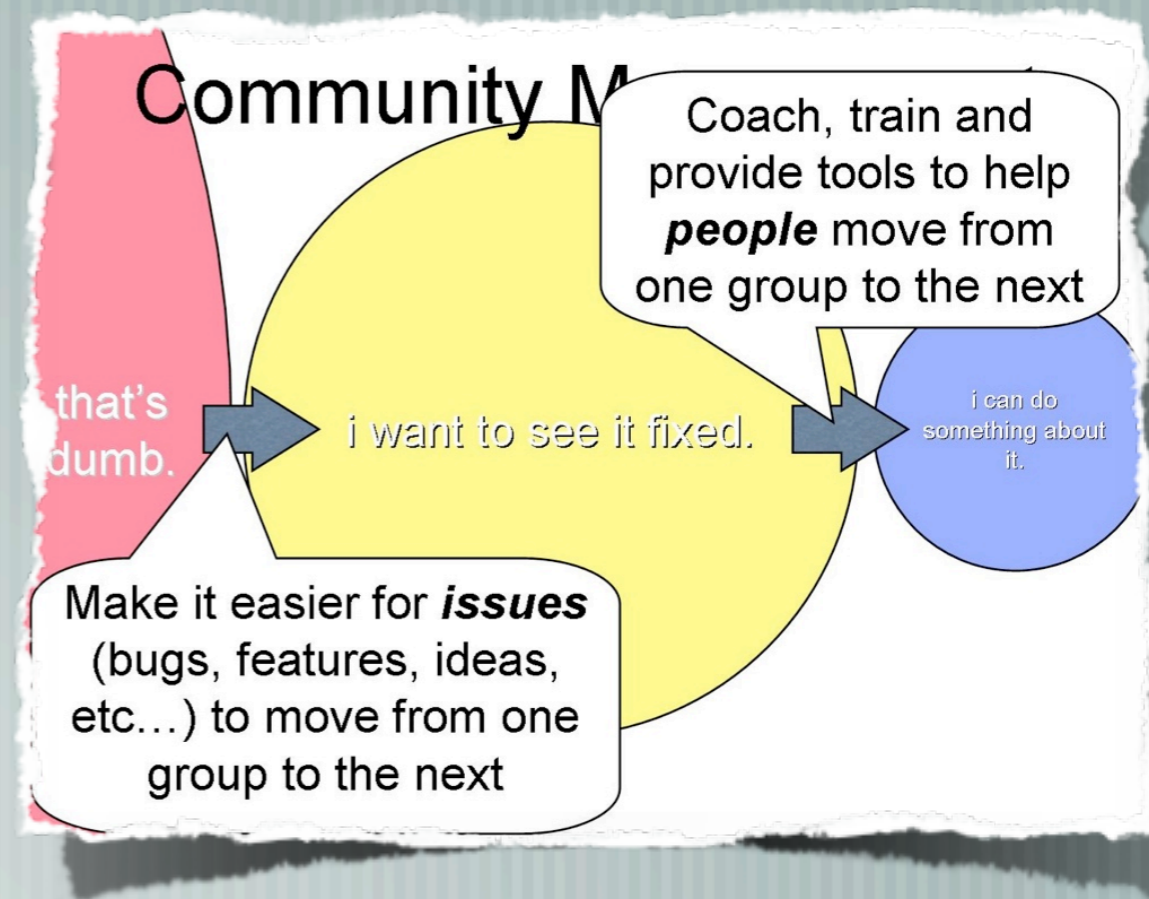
Community M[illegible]

Coach, train and provide tools to help ***people*** move from one group to the next

that's dumb.

i want to see it fixed.

i can do something about it.

Make it easier for ***issues*** (bugs, features, ideas, etc…) to move from one group to the next